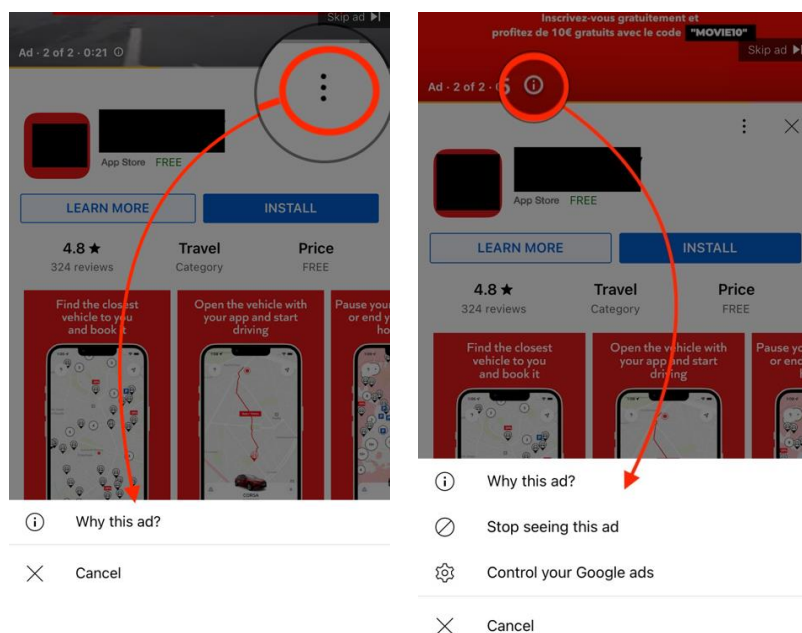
Skip ad

Ad · 2 of 2 · 0:21

App Store FREE

LEARN MORE

INSTALL

4.8 ★
324 reviews

Travel
Category

Price
FREE

Find the closest vehicle to you and book it

Open the vehicle with your app and start driving

Pause you or end y ho

Why this ad?

Cancel

Inscrivez-vous gratuitement et profitez de 10€ gratuits avec le code "MOVIE10"

Skip ad

Ad · 2 of 2 · 5

App Store FREE

LEARN MORE

INSTALL

4.8 ★
324 reviews

Travel
Category

Price
FREE

Find the closest vehicle to you and book it

Open the vehicle with your app and start driving

Pause you or end

Why this ad?

Stop seeing this ad

Control your Google ads

Cancel